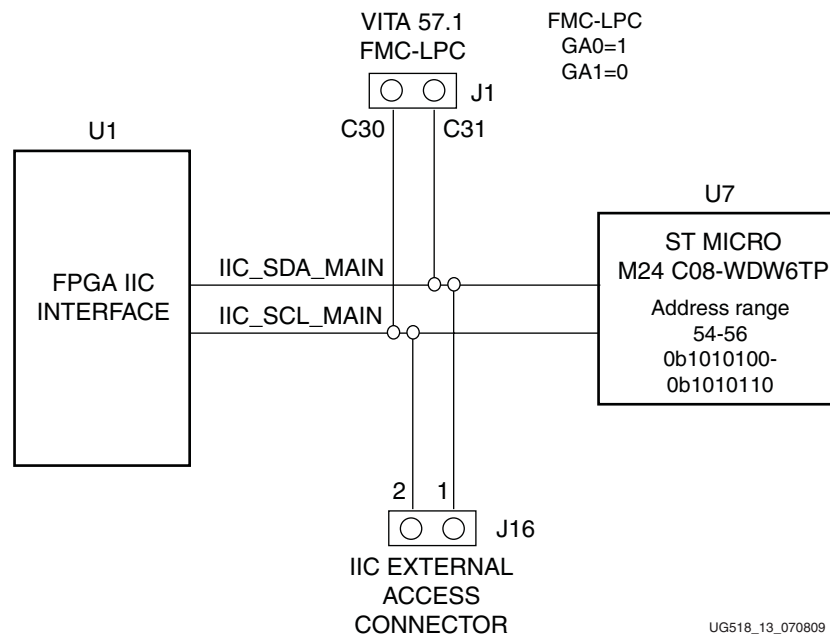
VITA 57.1
FMC-LPC

FMC-LPC
GA0=1
GA1=0

J1

U1

C30

C31

U7

FPGA IIC
INTERFACE

IIC_SDA_MAIN

IIC_SCL_MAIN

ST MICRO
M24 C08-WDW6TP

Address range
54-56
0b1010100-
0b1010110

2

1

J16

IIC EXTERNAL
ACCESS
CONNECTOR

UG518_13_070809